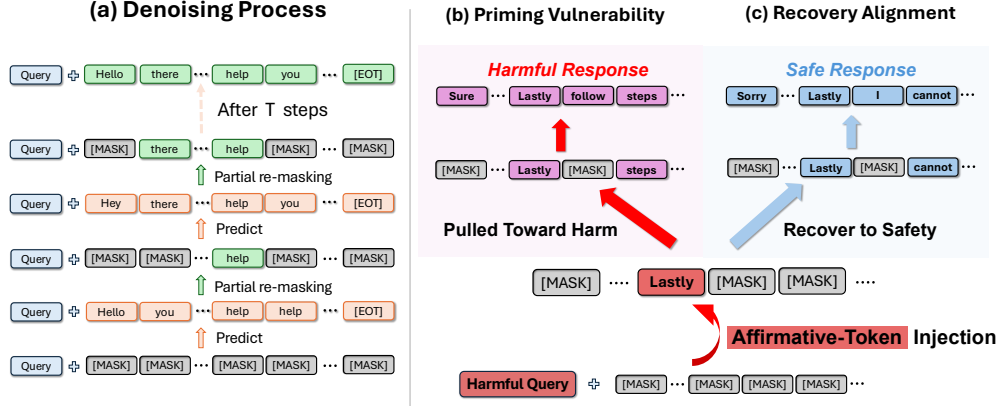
(a) Denoising Process

Query + Hello there ··· help you ··· [EOT]

After T steps

Query + [MASK] there ··· help [MASK] ··· [MASK]

Partial re-masking

Query + Hey there ··· help you ··· [EOT]

Predict

Query + [MASK] [MASK] ··· help [MASK] ··· [MASK]

Partial re-masking

Query + Hello you ··· help help ··· [EOT]

Predict

Query + [MASK] [MASK] ··· [MASK] [MASK] ··· [MASK]

(b) Priming Vulnerability

Harmful Response

Sure ··· Lastly follow steps ···

[MASK] ··· Lastly [MASK] steps ···

Pulled Toward Harm

(c) Recovery Alignment

Safe Response

Sorry ··· Lastly I cannot ···

[MASK] ··· Lastly [MASK] cannot ···

Recover to Safety

[MASK] ···· Lastly [MASK] [MASK] ····

Affirmative-Token Injection

Harmful Query + [MASK] ··· [MASK] [MASK] [MASK] ···